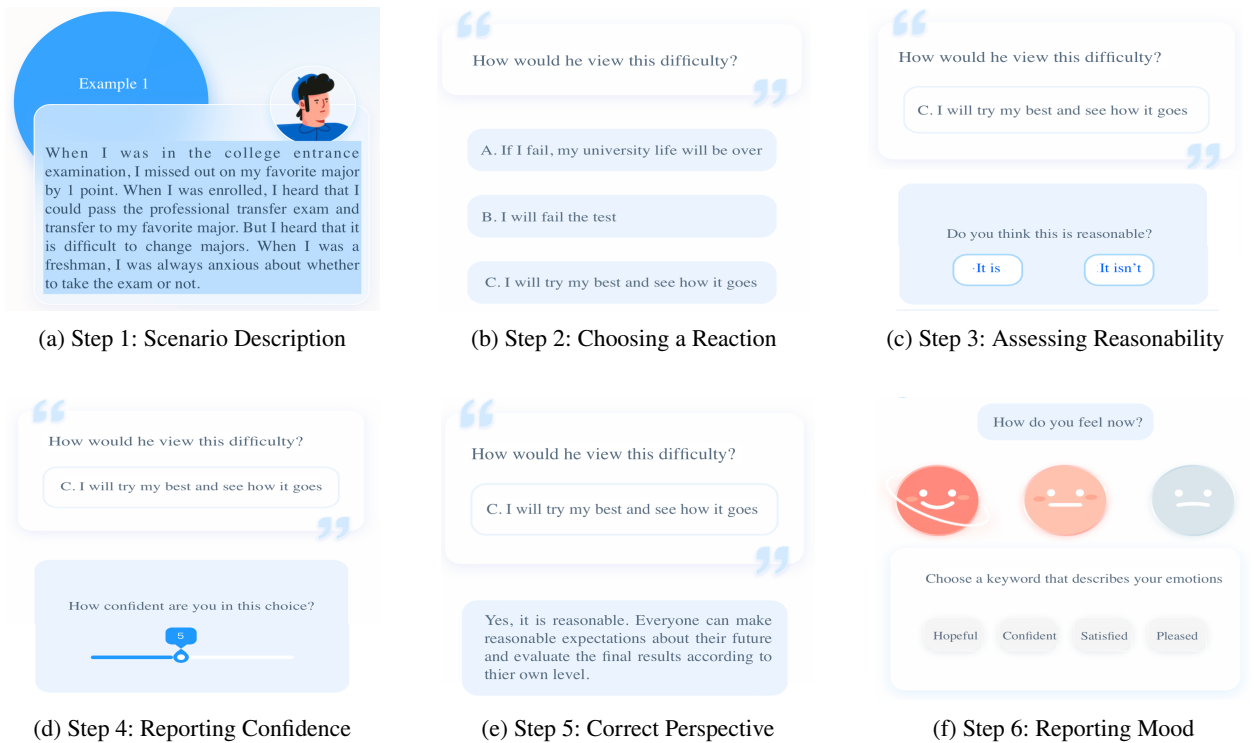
Example 1

When I was in the college entrance examination, I missed out on my favorite major by 1 point. When I was enrolled, I heard that I could pass the professional transfer exam and transfer to my favorite major. But I heard that it is difficult to change majors. When I was a freshman, I was always anxious about whether to take the exam or not.

(a) Step 1: Scenario Description

How would he view this difficulty?

A. If I fail, my university life will be over

B. I will fail the test

C. I will try my best and see how it goes

(b) Step 2: Choosing a Reaction

How would he view this difficulty?

C. I will try my best and see how it goes

Do you think this is reasonable?

·It is

It isn't

(c) Step 3: Assessing Reasonability

How would he view this difficulty?

C. I will try my best and see how it goes

How confident are you in this choice?

5

(d) Step 4: Reporting Confidence

How would he view this difficulty?

C. I will try my best and see how it goes

Yes, it is reasonable. Everyone can make reasonable expectations about their future and evaluate the final results according to thier own level.

(e) Step 5: Correct Perspective

How do you feel now?

Choose a keyword that describes your emotions

Hopeful

Confident

Satisfied

Pleased

(f) Step 6: Reporting Mood